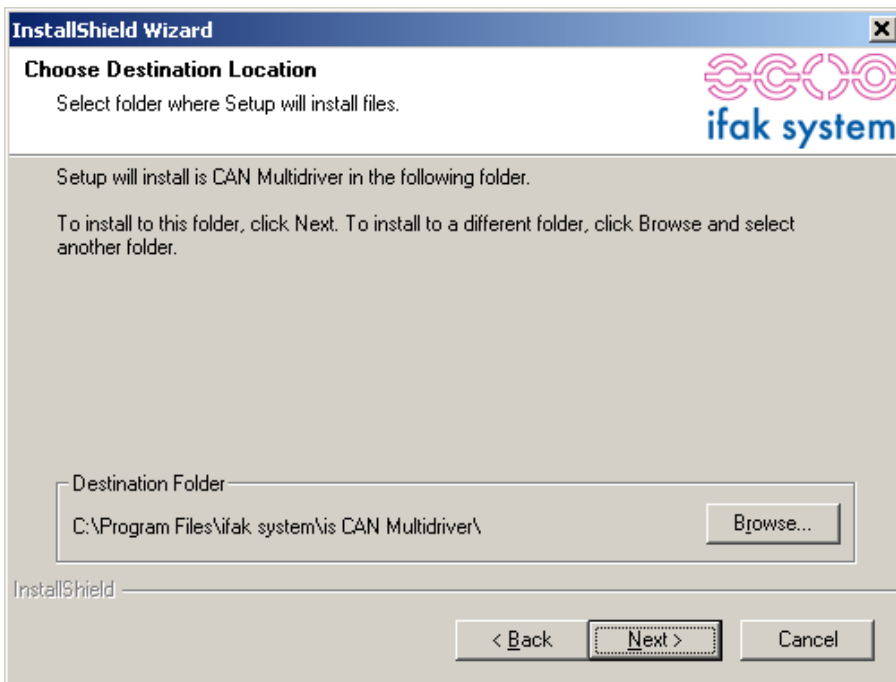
InstallShield Wizard

Choose Destination Location

Select folder where Setup will install files.

ifak system

Setup will install is CAN Multidriver in the following folder.

To install to this folder, click Next. To install to a different folder, click Browse and select another folder.

Destination Folder

C:\Program Files\ifak system\is CAN Multidriver\

Browse...

InstallShield

< Back

Next >

Cancel